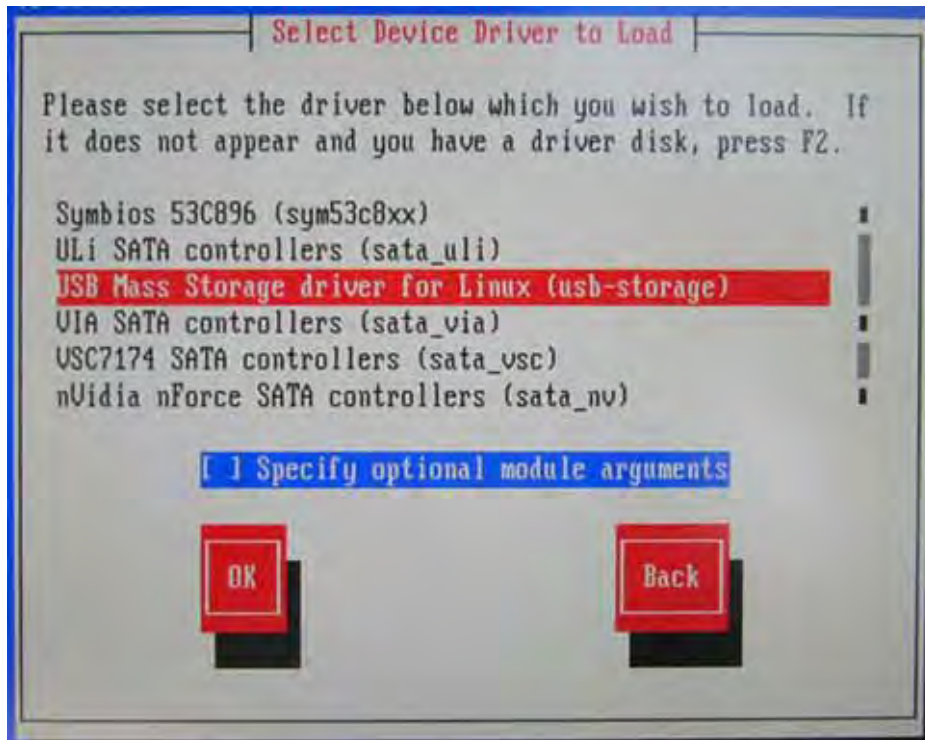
Select Device Driver to Load

Please select the driver below which you wish to load. If it does not appear and you have a driver disk, press F2.

Symbios 53C896 (sym53c8xx)
ULi SATA controllers (sata_uli)
USB Mass Storage driver for Linux (usb-storage)
VIA SATA controllers (sata_via)
VSC7174 SATA controllers (sata_vsc)
nVidia nForce SATA controllers (sata_nv)

[ ] Specify optional module arguments

OK

Back